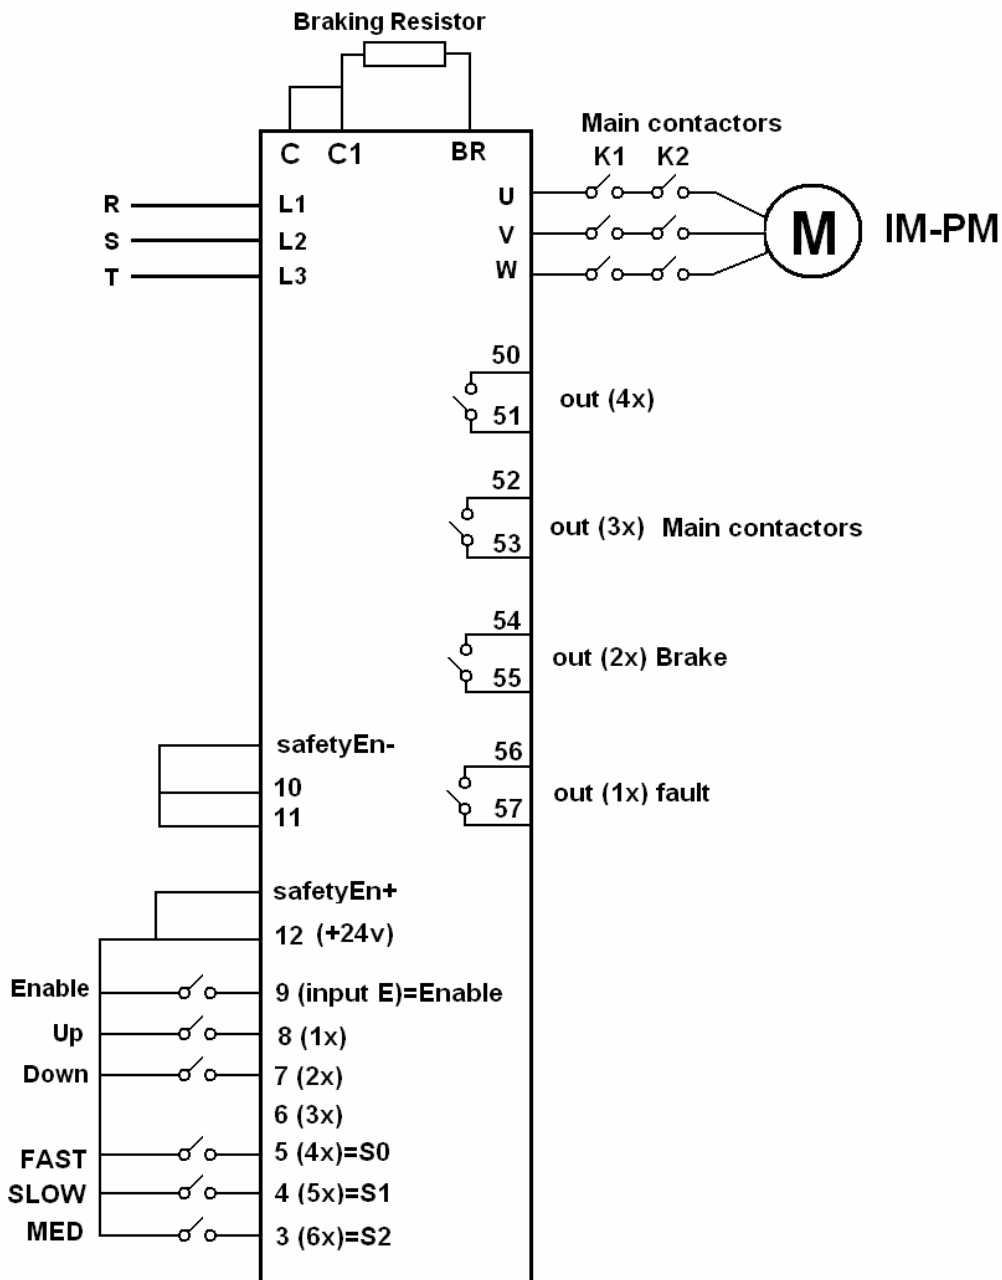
Braking Resistor

C C1 BR

Main contactors
K1 K2

R L1
S L2
T L3

U
V
W

M IM-PM

50
51 out (4x)

52
53 out (3x) Main contactors

54
55 out (2x) Brake

56
57 out (1x) fault

safetyEn-
10
11

safetyEn+
12 (+24v)

Enable 9 (input E)=Enable
Up 8 (1x)
Down 7 (2x)
6 (3x)
FAST 5 (4x)=S0
SLOW 4 (5x)=S1
MED 3 (6x)=S2